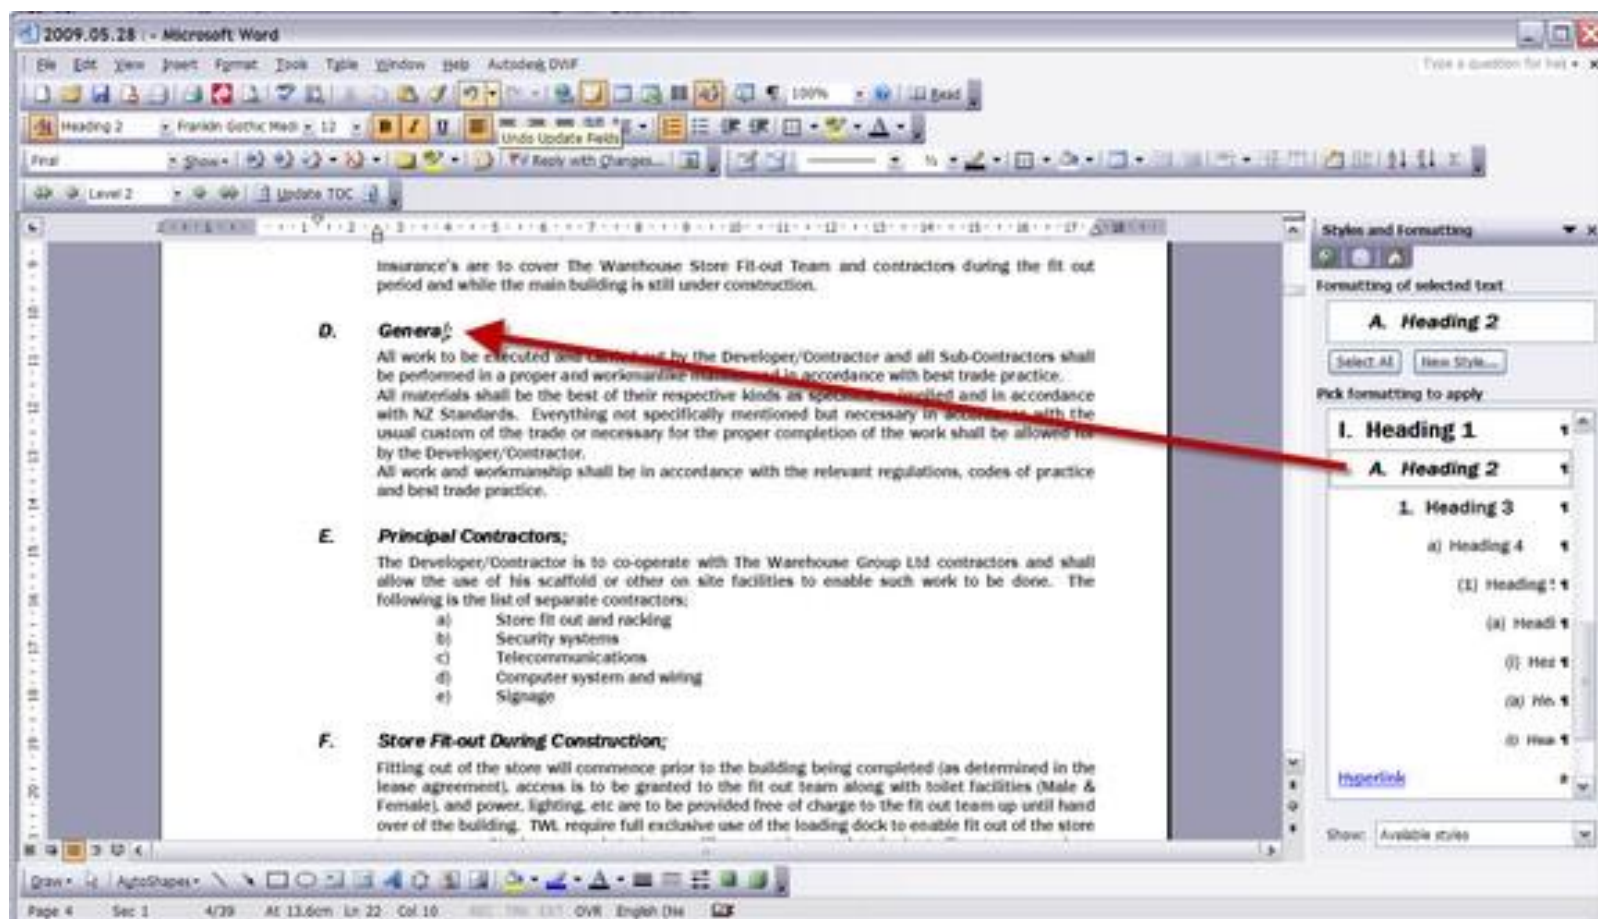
2009.05.28 - Microsoft Word

File Edit View Insert Format Tools Table Window Help Autodesk DWF

Type a question for help

100%

Read

Heading 2 Franklin Gothic Medi 12

Undo Update Fields

Final Show Reply with Changes...

Level 2 Update TOC

Insurance's are to cover The Warehouse Store Fit-out Team and contractors during the fit out period and while the main building is still under construction.

D. General;

All work to be executed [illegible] by the Developer/Contractor and all Sub-Contractors shall be performed in a proper and workmanlike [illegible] in accordance with best trade practice.
All materials shall be the best of their respective kinds as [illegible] and in accordance with NZ Standards. Everything not specifically mentioned but necessary in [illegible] with the usual custom of the trade or necessary for the proper completion of the work shall be allowed for by the Developer/Contractor.
All work and workmanship shall be in accordance with the relevant regulations, codes of practice and best trade practice.

E. Principal Contractors;

The Developer/Contractor is to co-operate with The Warehouse Group Ltd contractors and shall allow the use of his scaffold or other on site facilities to enable such work to be done. The following is the list of separate contractors;
a) Store fit out and racking
b) Security systems
c) Telecommunications
d) Computer system and wiring
e) Signage

F. Store Fit-out During Construction;

Fitting out of the store will commence prior to the building being completed (as determined in the lease agreement), access is to be granted to the fit out team along with toilet facilities (Male & Female), and power, lighting, etc are to be provided free of charge to the fit out team up until hand over of the building. TWL require full exclusive use of the loading dock to enable fit out of the store

Styles and Formatting

Formatting of selected text

A. Heading 2

Select All New Style...

Pick formatting to apply

I. Heading 1
A. Heading 2
1. Heading 3
a) Heading 4
(1) Heading 5
(a) Headi
(i) Hea
(a) He
(i) Hea
Hyperlink

Show: Available styles

Draw AutoShapes

Page 4 Sec 1 4/39 At 13.6cm Ln 22 Col 10 REC TRK EXT OVR English (Ne